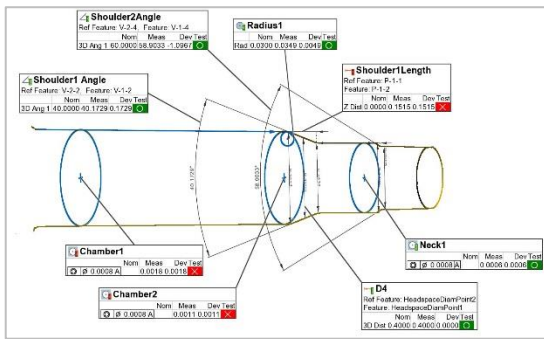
Shoulder2Angle
Ref Feature: V-2-4 Feature: V-1-4
Nom Meas Dev Test
3D Ang 1 60.0000 58.9033 -1.0967

Radius1
Nom Meas Dev Test
Rad 0.0300 0.0349 0.0049

Shoulder1 Angle
Ref Feature: V-2-2 Feature: V-1-2
Nom Meas Dev Test
3D Ang 1 40.0000 40.1729 0.1729

Shoulder1Length
Ref Feature: P-1-1
Feature: P-1-2
Nom Meas Dev Test
Z Dist 0.0000 0.1515 0.1515

40.1729°

58.9033°

Chamber1
Nom Meas Dev Test
Ø 0.0008 A 0.0018 0.0018

Neck1
Nom Meas Dev Test
Ø 0.0008 A 0.0006 0.0006

Chamber2
Nom Meas Dev Test
Ø 0.0008 A 0.0011 0.0011

D4
Ref Feature: HeadspaceDiamPoint2
Feature: HeadspaceDiamPoint1
Nom Meas Dev Test
3D Dist 0.4000 0.4000 0.0000